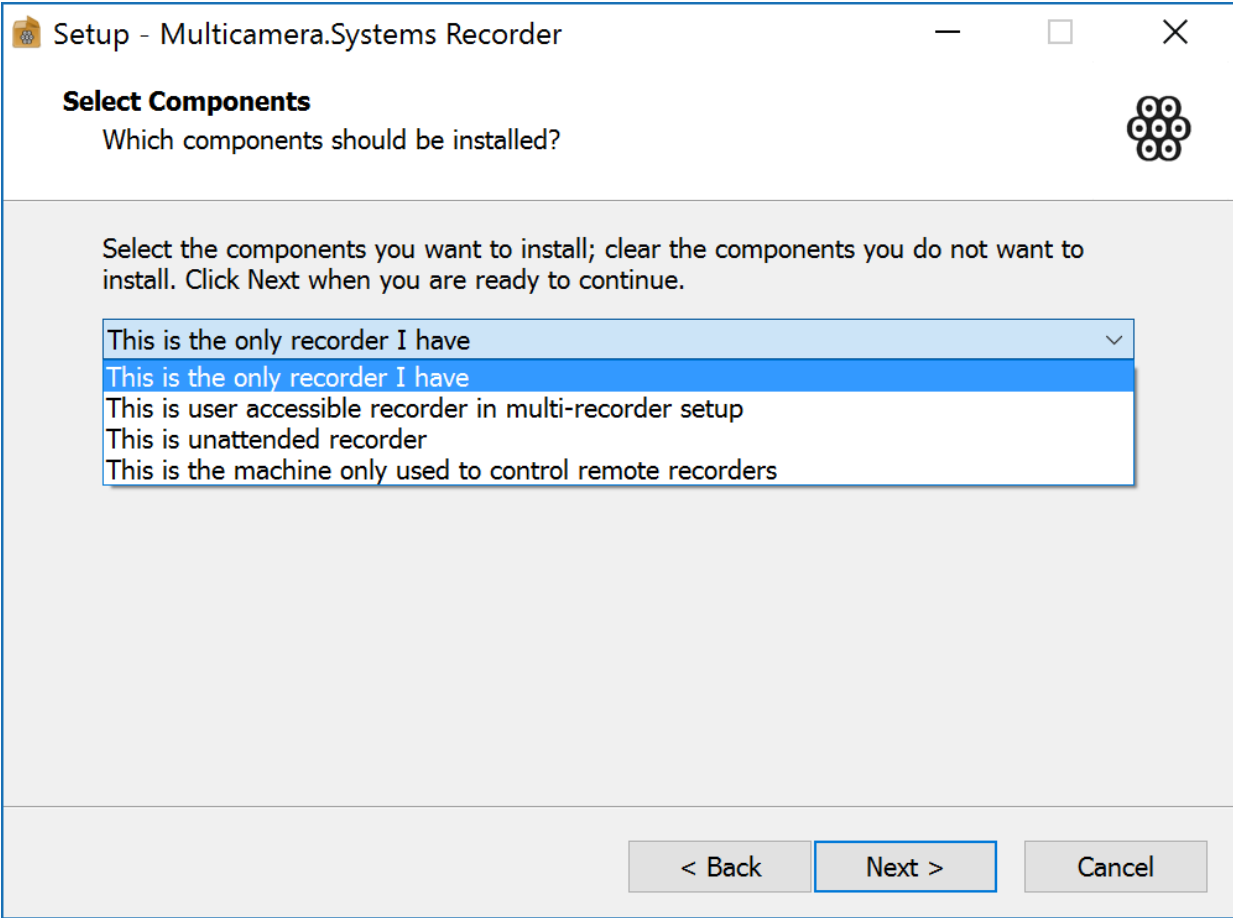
Setup - Multicamera.Systems Recorder

Select Components

Which components should be installed?

Select the components you want to install; clear the components you do not want to install. Click Next when you are ready to continue.

This is the only recorder I have

This is the only recorder I have
This is user accessible recorder in multi-recorder setup
This is unattended recorder
This is the machine only used to control remote recorders

< Back | Next > | Cancel